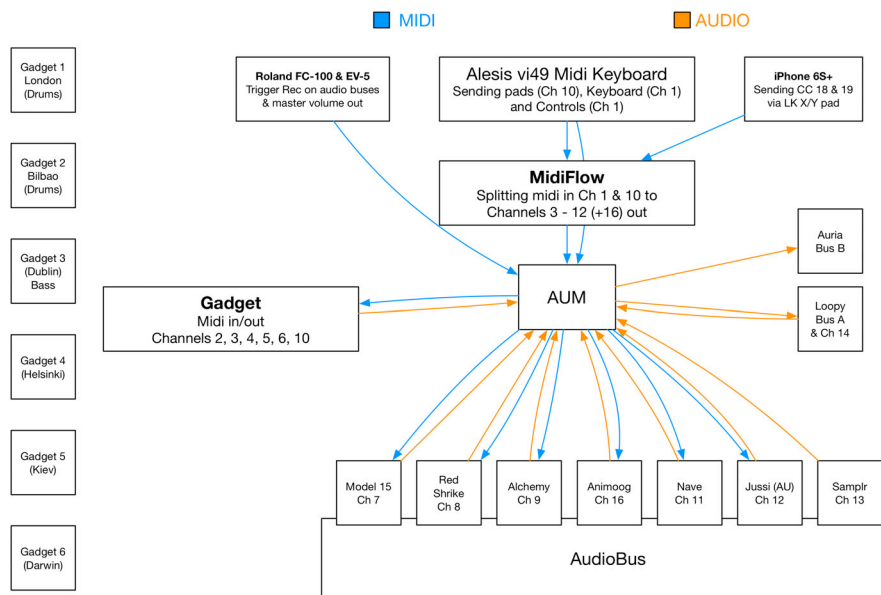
MIDI

AUDIO

Gadget 1 London (Drums)

Gadget 2 Bilbao (Drums)

Gadget 3 (Dublin) Bass

Gadget 4 (Helsinki)

Gadget 5 (Kiev)

Gadget 6 (Darwin)

Roland FC-100 & EV-5
Trigger Rec on audio buses & master volume out

Alesis vi49 Midi Keyboard
Sending pads (Ch 10), Keyboard (Ch 1) and Controls (Ch 1)

iPhone 6S+
Sending CC 18 & 19 via LK X/Y pad

MidiFlow
Splitting midi in Ch 1 & 10 to Channels 3 - 12 (+16) out

Auria Bus B

Gadget
Midi in/out
Channels 2, 3, 4, 5, 6, 10

AUM

Loopy Bus A & Ch 14

Model 15 Ch 7

Red Shrike Ch 8

Alchemy Ch 9

Animoog Ch 16

Nave Ch 11

Jussi (AU) Ch 12

Samplr Ch 13

AudioBus